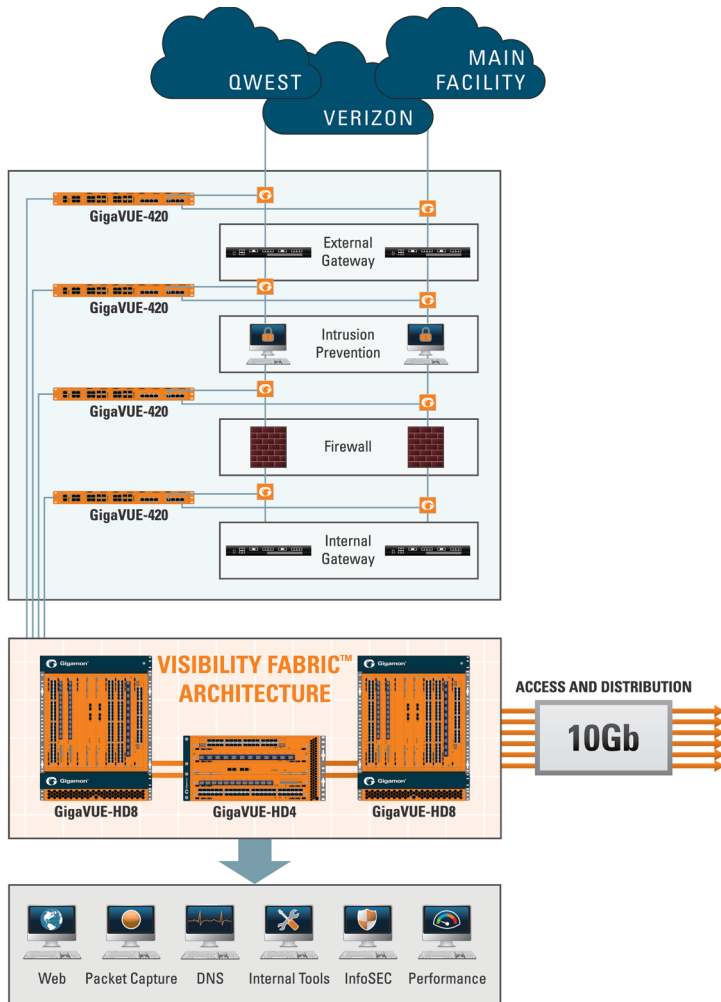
QWEST

MAIN FACILITY

VERIZON

GigaVUE-420

External Gateway

GigaVUE-420

Intrusion Prevention

GigaVUE-420

Firewall

GigaVUE-420

Internal Gateway

Gigamon

VISIBILITY FABRIC™ ARCHITECTURE

Gigamon

ACCESS AND DISTRIBUTION

10Gb

Gigamon

Gigamon

GigaVUE-HD8

GigaVUE-HD4

GigaVUE-HD8

Web

Packet Capture

DNS

Internal Tools

InfoSEC

Performance